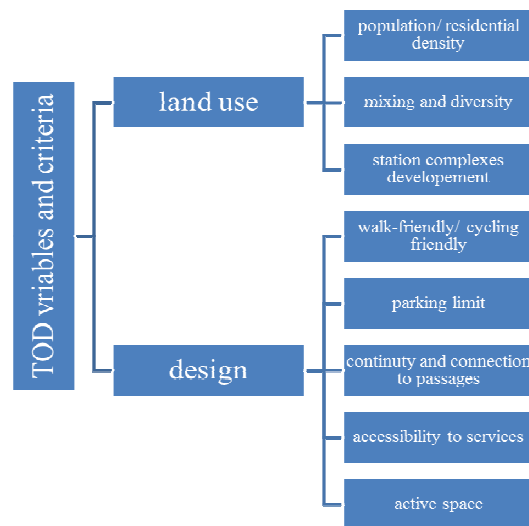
TOD vriables and criteria

land use

population/ residential density

mixing and diversity

station complexes developement

design

walk-friendly/ cycling friendly

parking limit

continuty and connection to passages

accessibility to services

active space